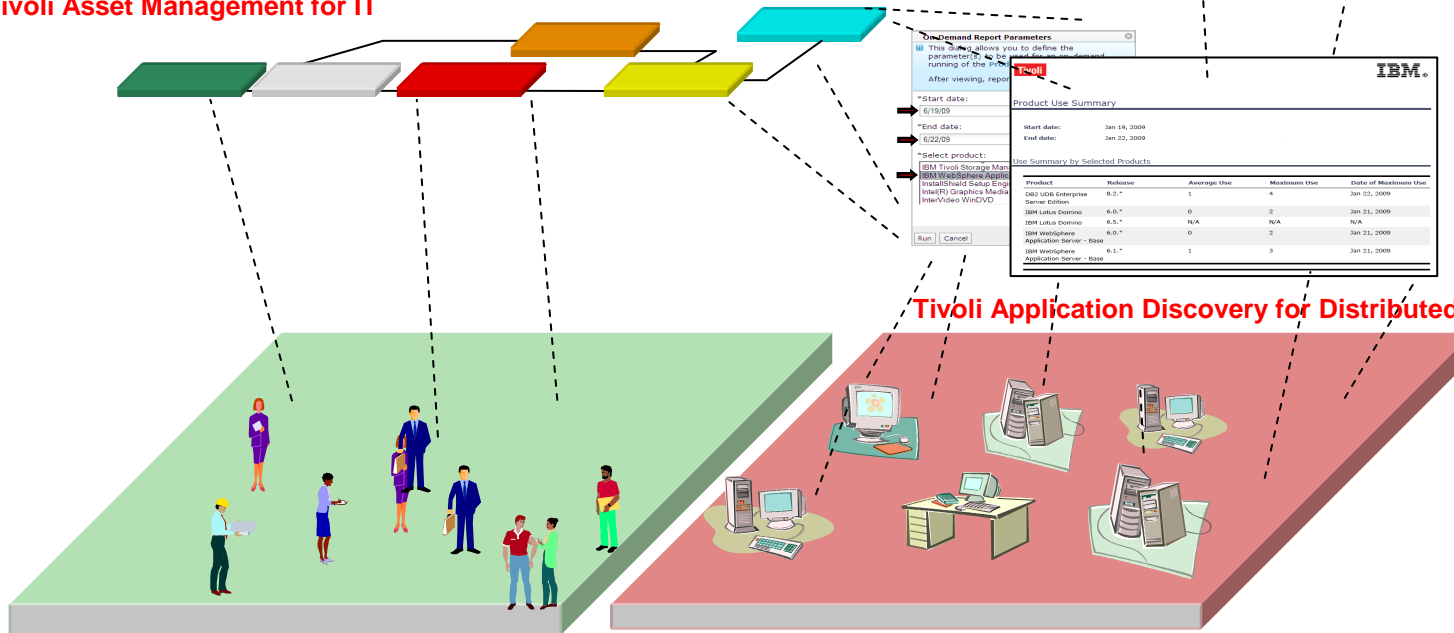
ivoli Asset Management for IT

On Demand Report Parameters

This dialog allows you to define the parameter(s) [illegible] running of the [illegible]

After viewing, repor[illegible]

*Start date:
6/19/09

*End date:
6/22/09

*Select product:
IBM Tivoli Storage Mana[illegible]
IBM WebSphere Applica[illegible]
InstallShield Setup Engi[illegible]
Intel(R) Graphics Media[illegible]
InterVideo WinDVD

Run Cancel

Tivoli

IBM.

Product Use Summary

Start date: Jan 19, 2009
End date: Jan 22, 2009

Use Summary by Selected Products

| Product | Release | Average Use | Maximum Use | Date of Maximum Use |
|---|---|---|---|---|
| DB2 UDB Enterprise Server Edition | 8.2.* | 1 | 4 | Jan 22, 2009 |
| IBM Lotus Domino | 6.0.* | 0 | 2 | Jan 21, 2009 |
| IBM Lotus Domino | 6.5.* | N/A | N/A | N/A |
| IBM WebSphere Application Server - Base | 6.0.* | 0 | 2 | Jan 21, 2009 |
| IBM WebSphere Application Server - Base | 6.1.* | 1 | 3 | Jan 21, 2009 |

Tivoli Application Discovery for Distributed